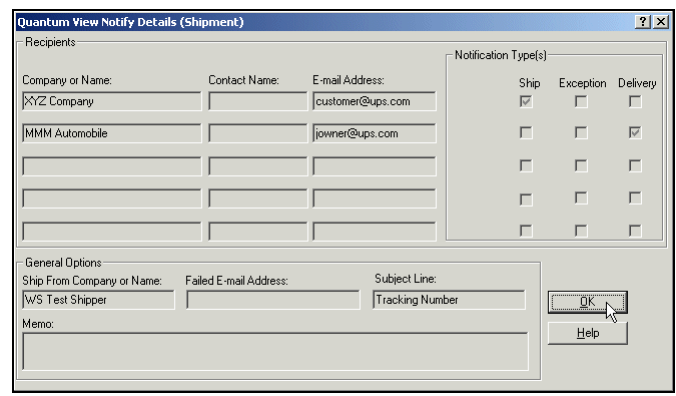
Quantum View Notify Details (Shipment)

? X

Recipients

Company or Name: | Contact Name: | E-mail Address:

XYZ Company | | customer@ups.com

MMM Automobile | | jowner@ups.com

Notification Type(s)

Ship | Exception | Delivery

General Options

Ship From Company or Name: WS Test Shipper

Failed E-mail Address:

Subject Line: Tracking Number

Memo:

OK

Help